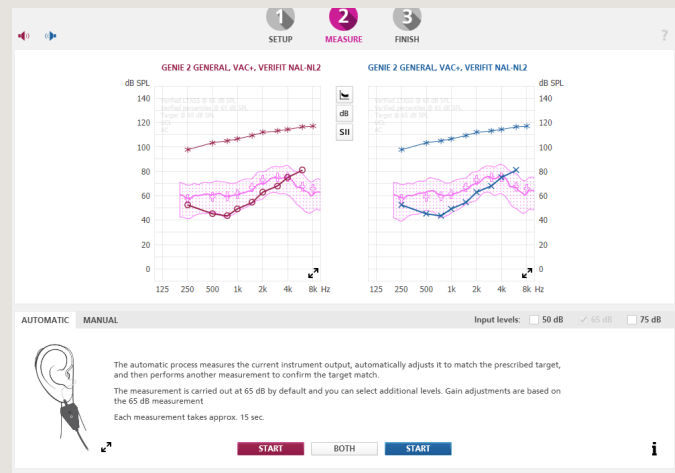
1 SETUP
2 MEASURE
3 FINISH

?

GENIE 2 GENERAL, VAC+, VERIFIT NAL-NL2

dB SPL
140
120
100
80
60
40
20
0

125 250 500 1k 2k 4k 8k Hz

dB
SII

GENIE 2 GENERAL, VAC+, VERIFIT NAL-NL2

dB SPL
140
120
100
80
60
40
20
0

125 250 500 1k 2k 4k 8k Hz

AUTOMATIC MANUAL

Input levels: 50 dB 65 dB 75 dB

The automatic process measures the current instrument output, automatically adjusts it to match the prescribed target, and then performs another measurement to confirm the target match.

The measurement is carried out at 65 dB by default and you can select additional levels. Gain adjustments are based on the 65 dB measurement

Each measurement takes approx. 15 sec.

START BOTH START

i